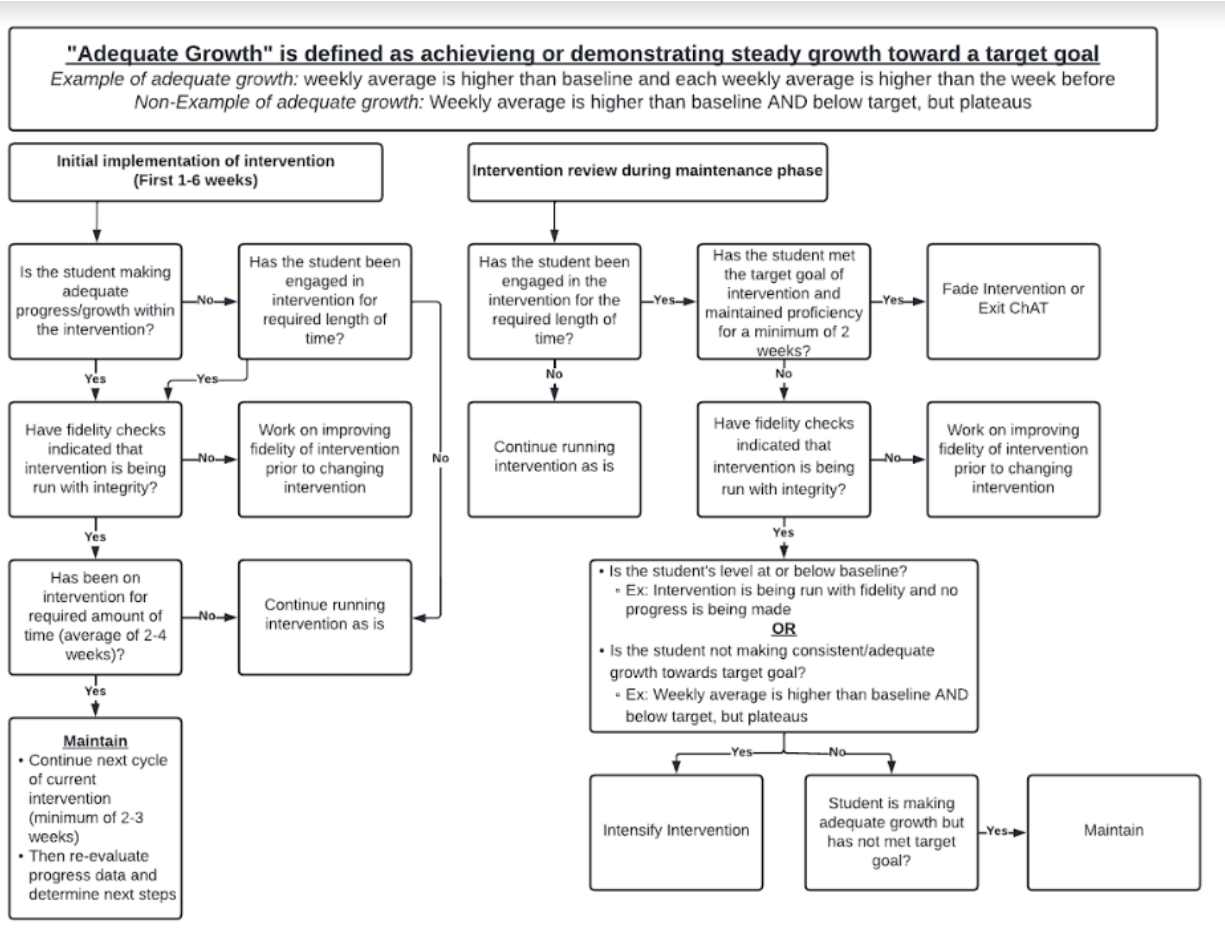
"Adequate Growth" is defined as achievieng or demonstrating steady growth toward a target goal
Example of adequate growth: weekly average is higher than baseline and each weekly average is higher than the week before
Non-Example of adequate growth: Weekly average is higher than baseline AND below target, but plateaus

Initial implementation of intervention (First 1-6 weeks)

Is the student making adequate progress/growth within the intervention?

No

Has the student been engaged in intervention for required length of time?

Yes

Yes

Have fidelity checks indicated that intervention is being run with integrity?

No

Work on improving fidelity of intervention prior to changing intervention

No

Yes

Has been on intervention for required amount of time (average of 2-4 weeks)?

No

Continue running intervention as is

Yes

Maintain
• Continue next cycle of current intervention (minimum of 2-3 weeks)
• Then re-evaluate progress data and determine next steps

Intervention review during maintenance phase

Has the student been engaged in the intervention for the required length of time?

Yes

Has the student met the target goal of intervention and maintained proficiency for a minimum of 2 weeks?

Yes

Fade Intervention or Exit ChAT

No

Continue running intervention as is

No

Have fidelity checks indicated that intervention is being run with integrity?

No

Work on improving fidelity of intervention prior to changing intervention

Yes

• Is the student's level at or below baseline?
◦ Ex: Intervention is being run with fidelity and no progress is being made
OR
• Is the student not making consistent/adequate growth towards target goal?
◦ Ex: Weekly average is higher than baseline AND below target, but plateaus

Yes

No

Intensify Intervention

Student is making adequate growth but has not met target goal?

Yes

Maintain